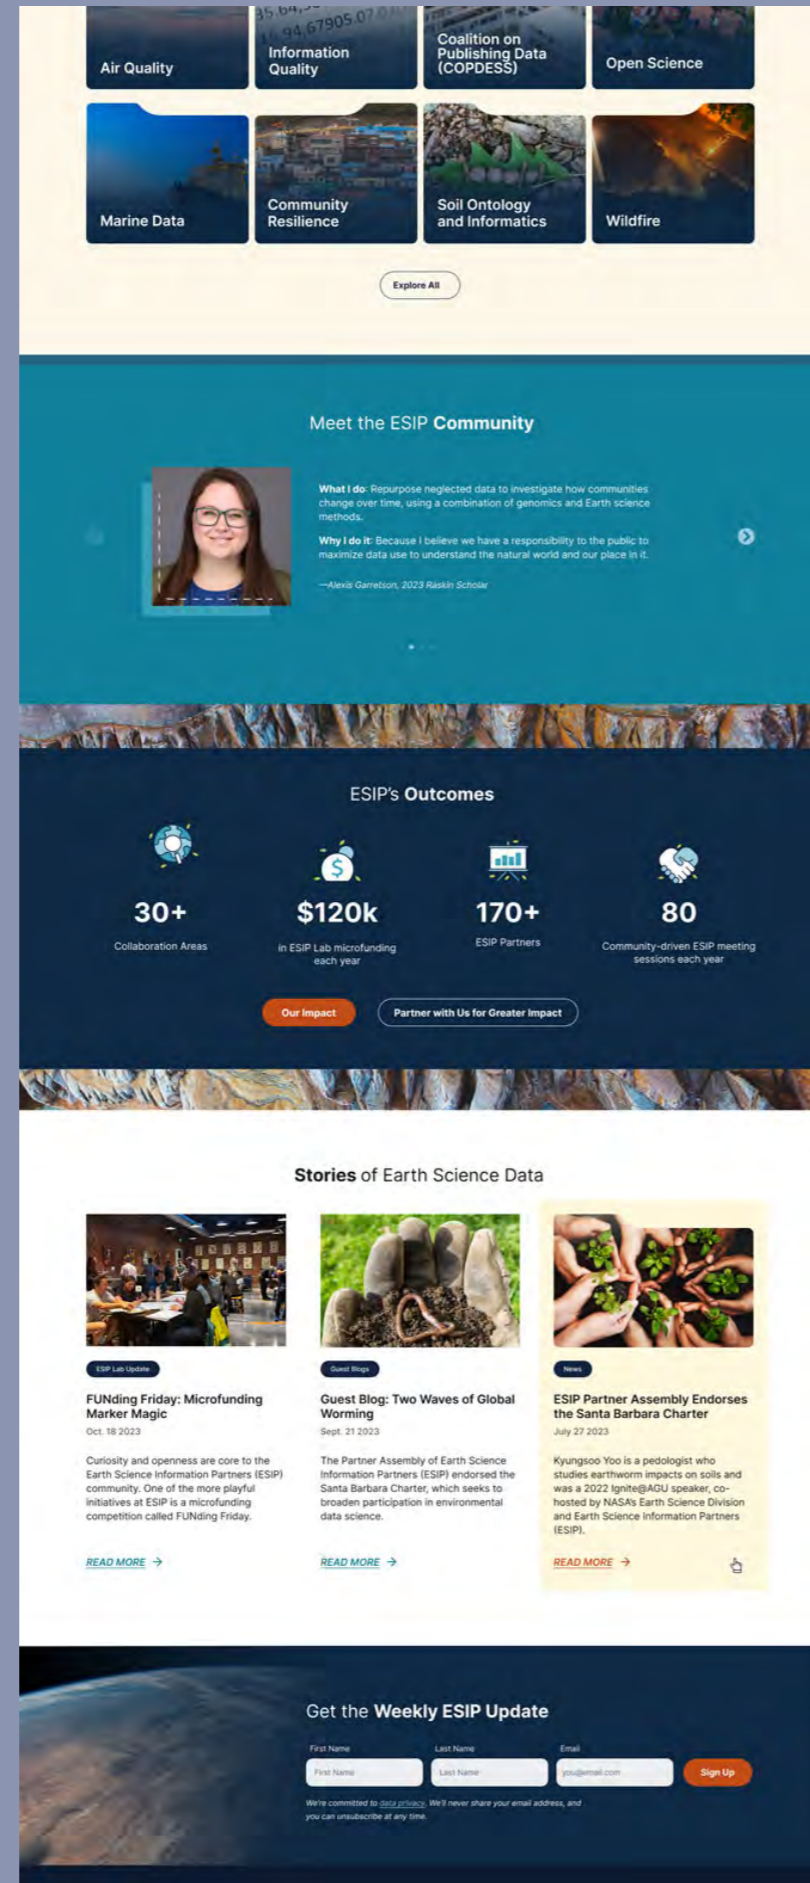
Air Quality

Information Quality

Coalition on Publishing Data (COPDESS)

Open Science

Marine Data

Community Resilience

Soil Ontology and Informatics

Wildfire

Explore All

Meet the ESIP Community

What I do: Repurpose neglected data to investigate how communities change over time, using a combination of genomics and Earth science methods.

Why I do it: Because I believe we have a responsibility to the public to maximize data use to understand the natural world and our place in it.

—Alexis Garretson, 2023 Raskin Scholar

ESIP's Outcomes

30+
Collaboration Areas

$120k
in ESIP Lab microfunding each year

170+
ESIP Partners

80
Community-driven ESIP meeting sessions each year

Our Impact

Partner with Us for Greater Impact

Stories of Earth Science Data

ESIP Lab Update
FUNding Friday: Microfunding Marker Magic
Oct. 18 2023
Curiosity and openness are core to the Earth Science Information Partners (ESIP) community. One of the more playful initiatives at ESIP is a microfunding competition called FUNding Friday.
READ MORE →

Guest Blogs
Guest Blog: Two Waves of Global Worming
Sept. 21 2023
The Partner Assembly of Earth Science Information Partners (ESIP) endorsed the Santa Barbara Charter, which seeks to broaden participation in environmental data science.
READ MORE →

News
ESIP Partner Assembly Endorses the Santa Barbara Charter
July 27 2023
Kyungsoo Yoo is a pedologist who studies earthworm impacts on soils and was a 2022 Ignite@AGU speaker, co-hosted by NASA's Earth Science Division and Earth Science Information Partners (ESIP).
READ MORE →

Get the Weekly ESIP Update

First Name
First Name
Last Name
Last Name
Email
you@email.com
Sign Up

We're committed to data privacy. We'll never share your email address, and you can unsubscribe at any time.